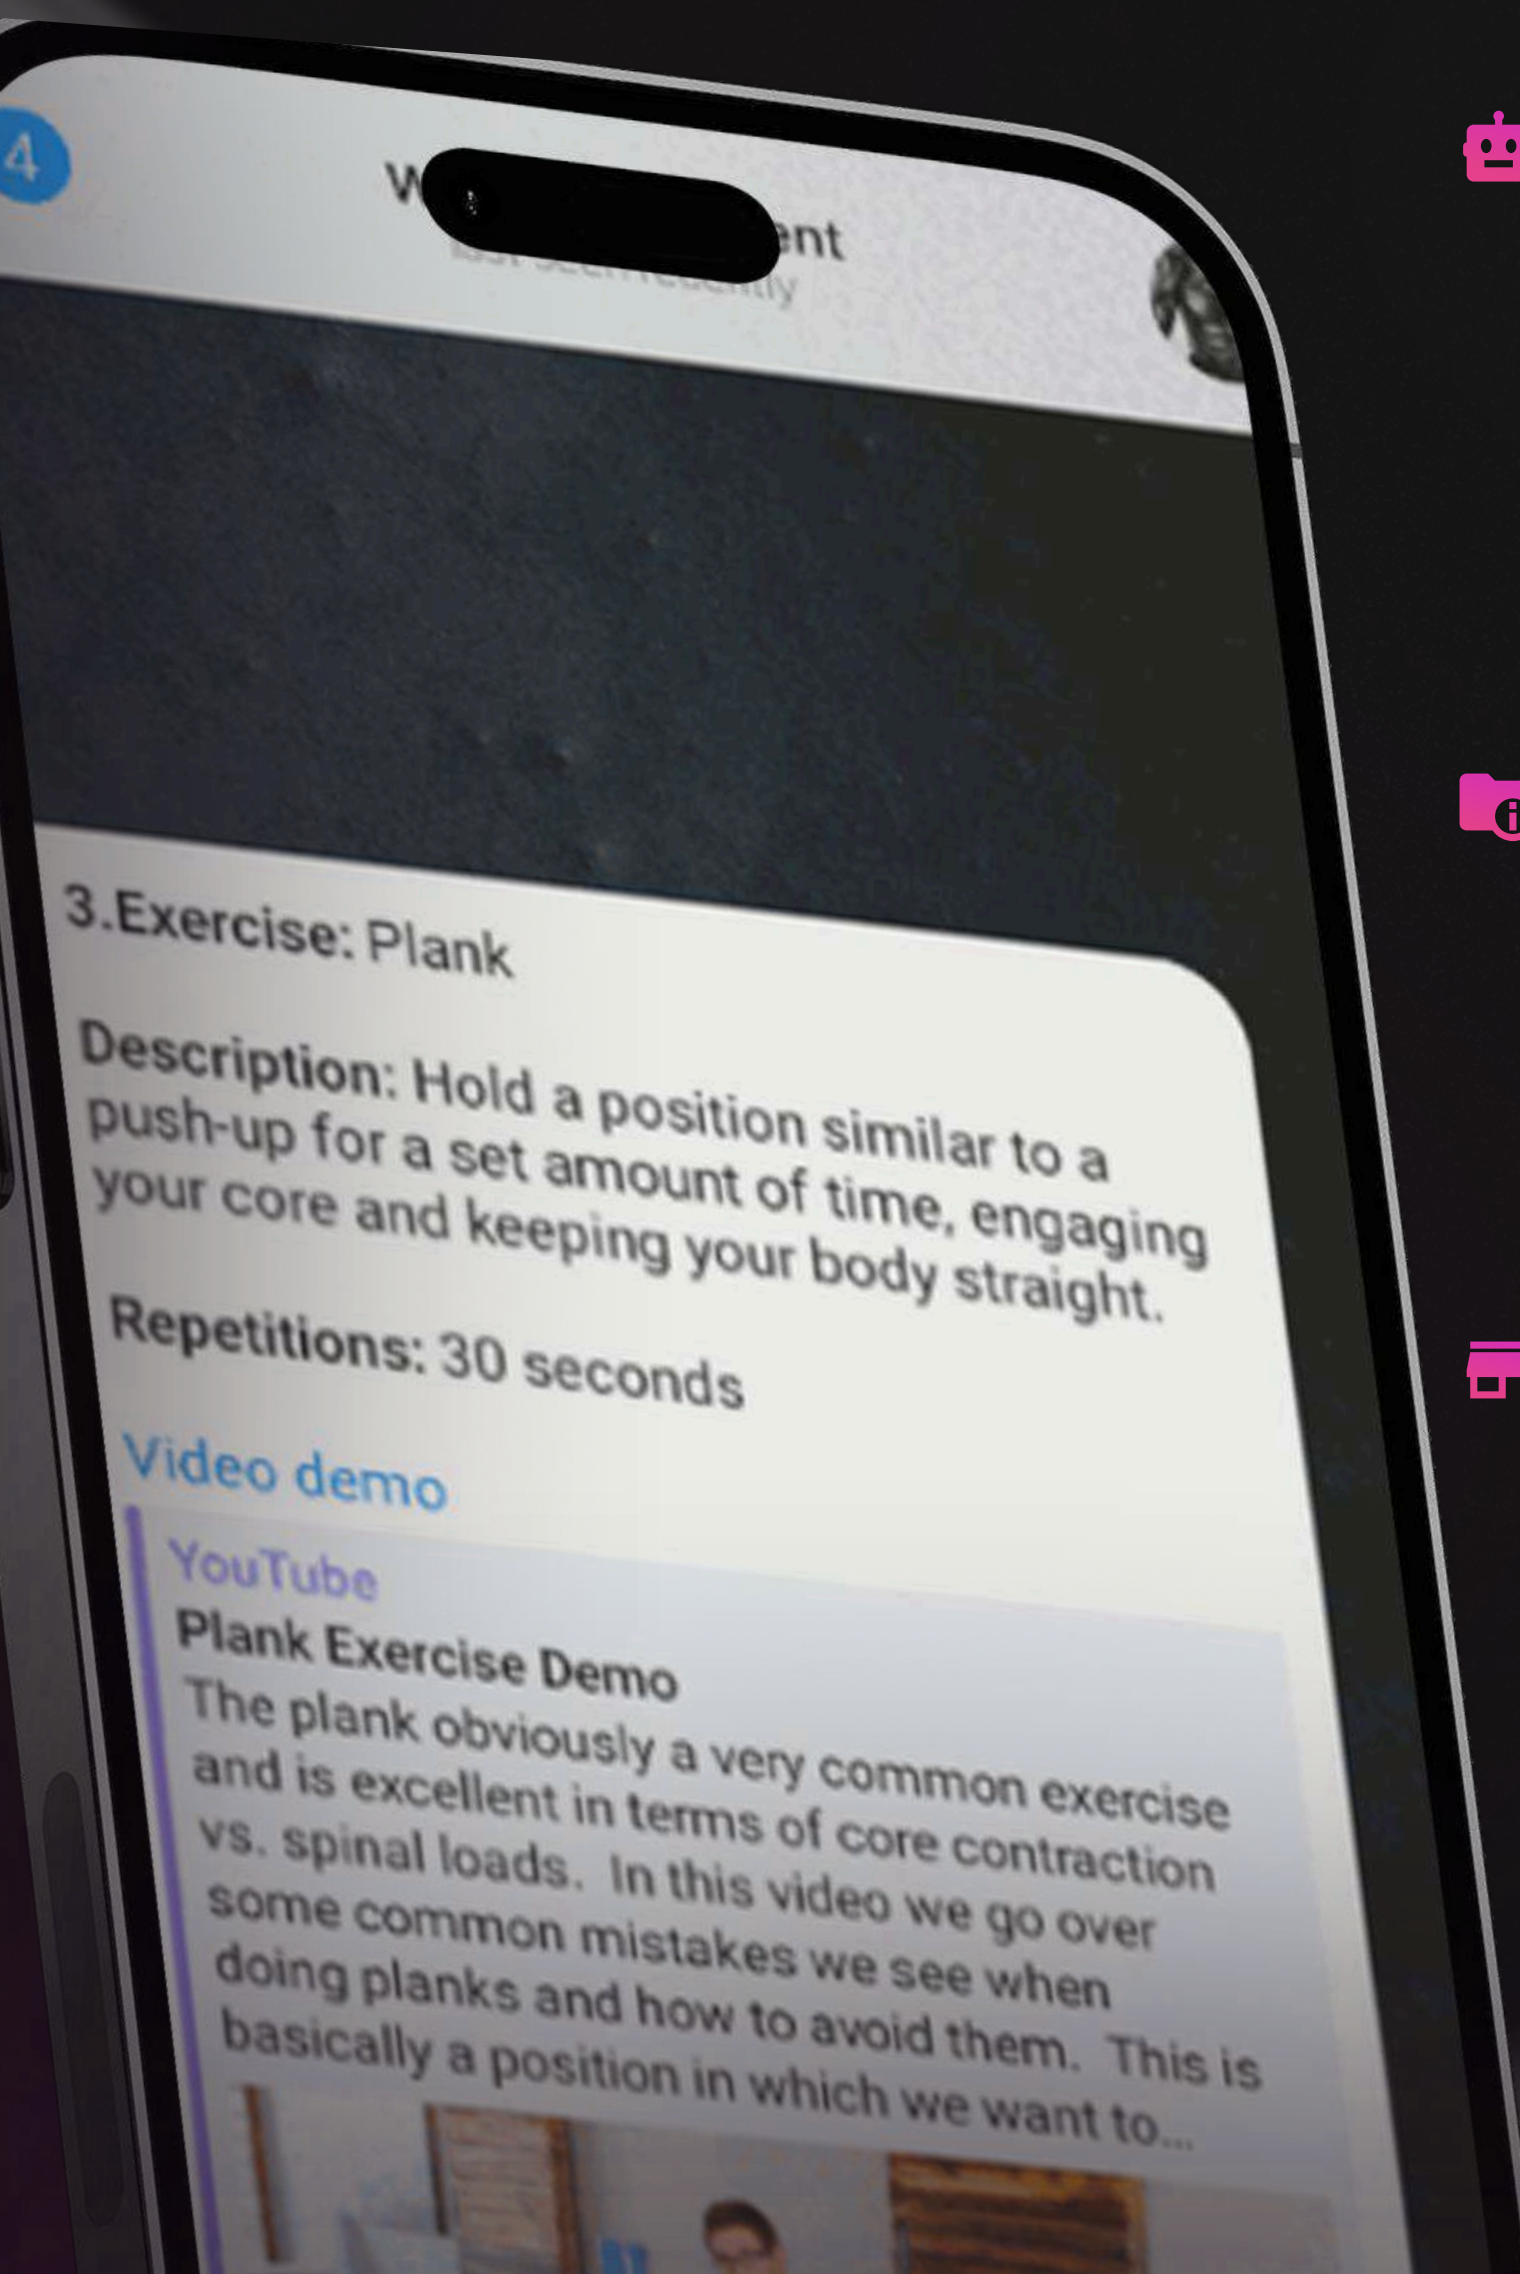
4

W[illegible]ent
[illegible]

3.Exercise: Plank

Description: Hold a position similar to a push-up for a set amount of time, engaging your core and keeping your body straight.

Repetitions: 30 seconds

Video demo

YouTube
Plank Exercise Demo
The plank obviously a very common exercise and is excellent in terms of core contraction vs. spinal loads. In this video we go over some common mistakes we see when doing planks and how to avoid them. This is basically a position in which we want to...